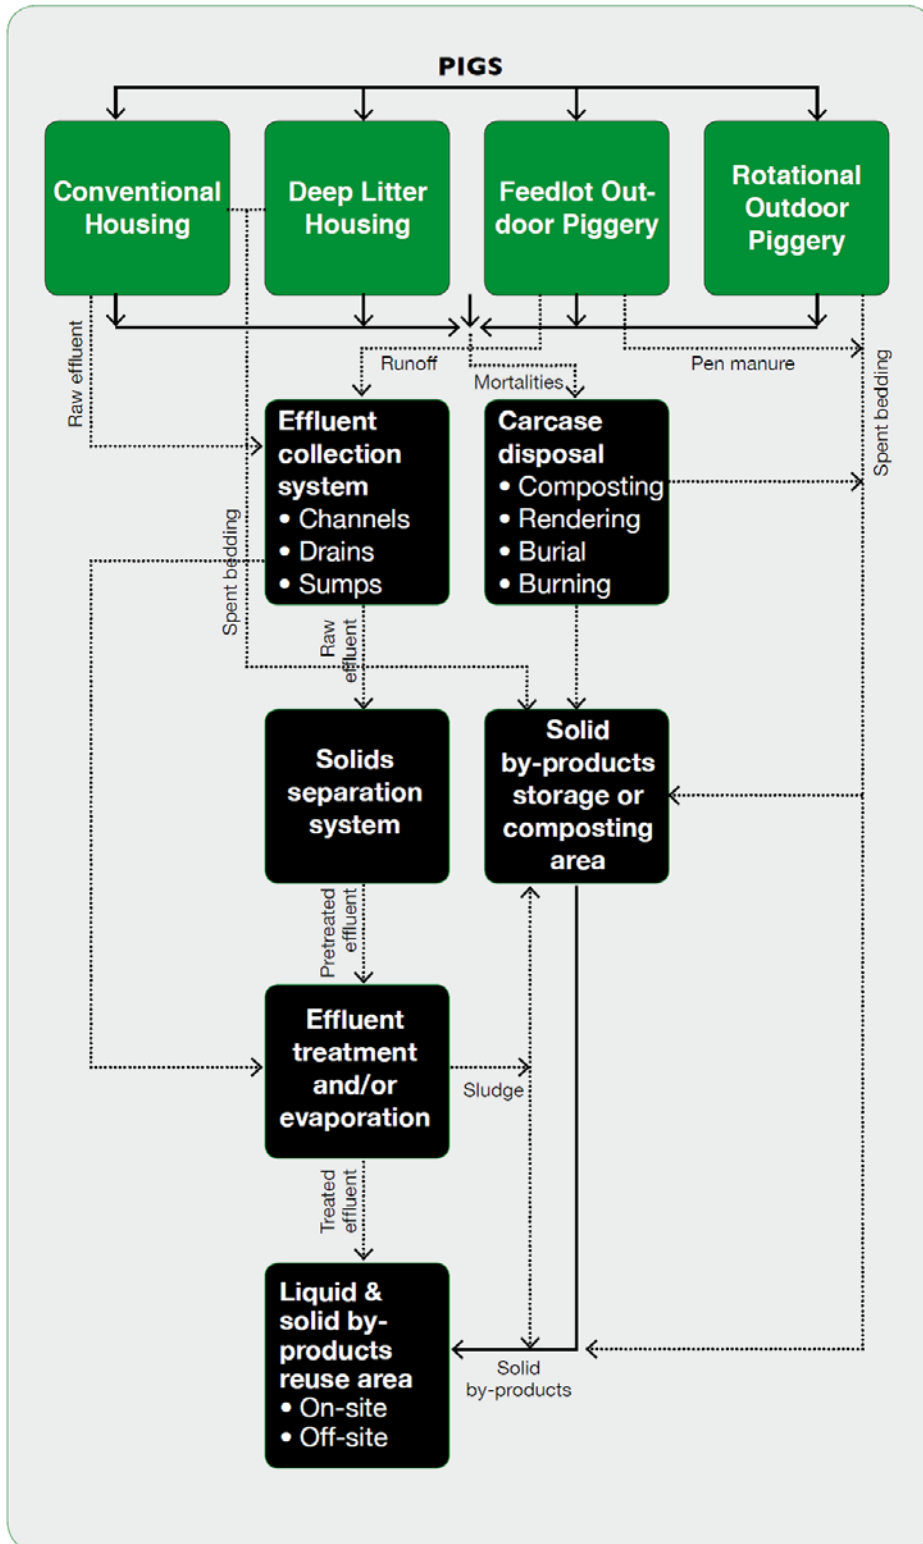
PIGS

Conventional Housing

Deep Litter Housing

Feedlot Outdoor Piggery

Rotational Outdoor Piggery

Raw effluent

Runoff

Mortalities

Pen manure

Spent bedding

Effluent collection system
• Channels
• Drains
• Sumps

Carcase disposal
• Composting
• Rendering
• Burial
• Burning

Spent bedding

Raw effluent

Solids separation system

Solid by-products storage or composting area

Pretreated effluent

Effluent treatment and/or evaporation

Sludge

Treated effluent

Liquid & solid by-products reuse area
• On-site
• Off-site

Solid by-products